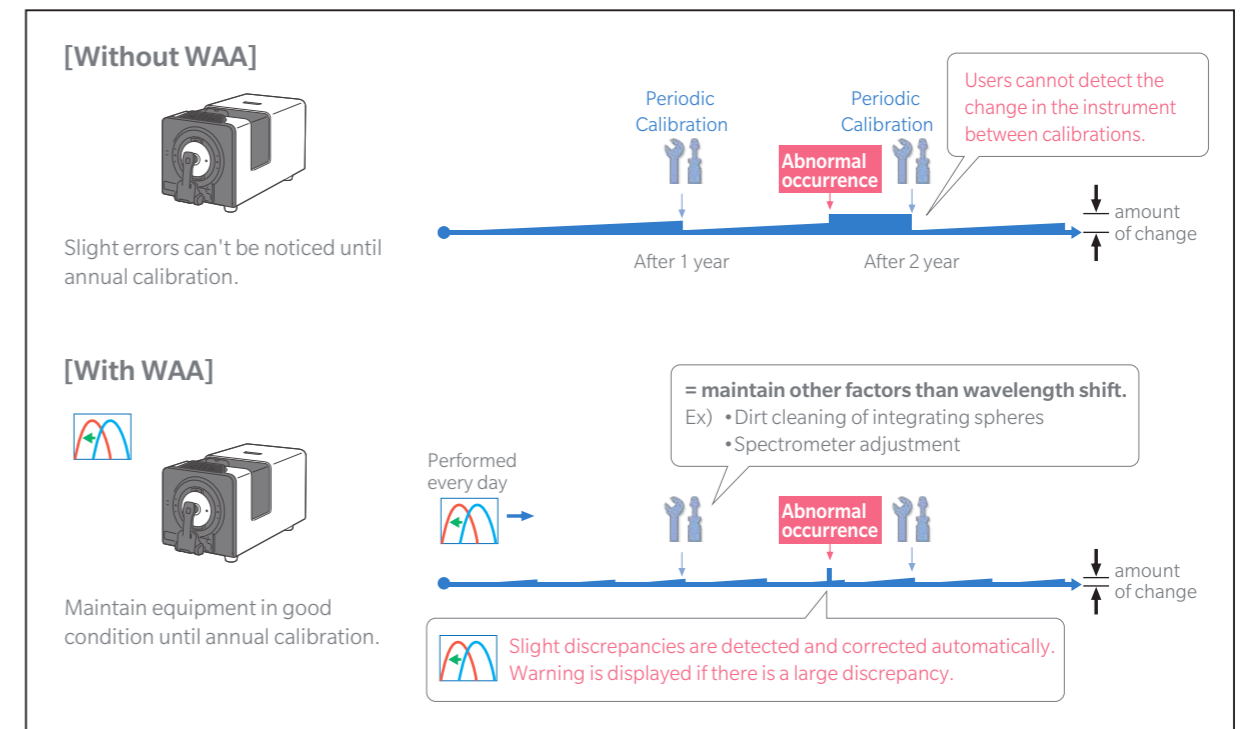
[Without WAA]

Slight errors can't be noticed until annual calibration.

Periodic Calibration

Periodic Calibration

Abnormal occurrence

Users cannot detect the change in the instrument between calibrations.

amount of change

After 1 year

After 2 year

[With WAA]

Maintain equipment in good condition until annual calibration.

= maintain other factors than wavelength shift.
Ex) •Dirt cleaning of integrating spheres
•Spectrometer adjustment

Performed every day

Abnormal occurrence

amount of change

Slight discrepancies are detected and corrected automatically.
Warning is displayed if there is a large discrepancy.